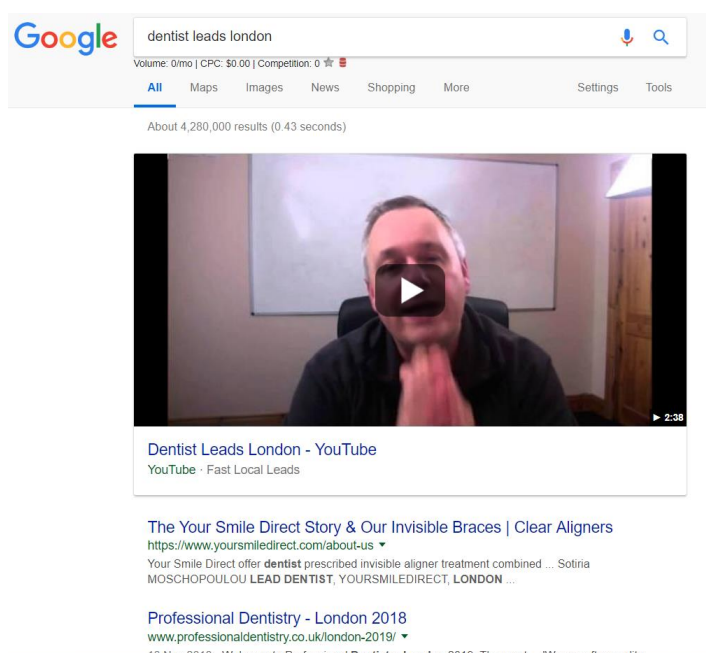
Google

dentist leads london

Volume: 0/mo | CPC: $0.00 | Competition: 0

All Maps Images News Shopping More Settings Tools

About 4,280,000 results (0.43 seconds)

▶ 2:38

Dentist Leads London - YouTube
YouTube · Fast Local Leads

The Your Smile Direct Story & Our Invisible Braces | Clear Aligners
https://www.yoursmiledirect.com/about-us ▾
Your Smile Direct offer dentist prescribed invisible aligner treatment combined ... Sotiria MOSCHOPOULOU LEAD DENTIST, YOURSMILEDIRECT, LONDON ...

Professional Dentistry - London 2018
www.professionaldentistry.co.uk/london-2019/ ▾
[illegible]